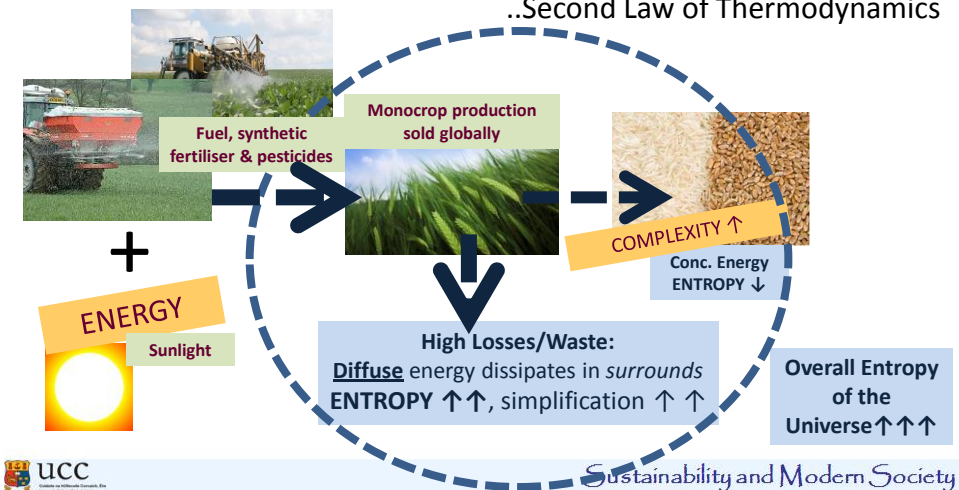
..Second Law of Thermodynamics

Fuel, synthetic fertiliser & pesticides

Monocrop production sold globally

+

ENERGY

Sunlight

COMPLEXITY ↑

Conc. Energy ENTROPY ↓

High Losses/Waste: Diffuse energy dissipates in *surrounds* ENTROPY ↑↑, simplification ↑ ↑

Overall Entropy of the Universe↑↑↑

UCC

Sustainability and Modern Society